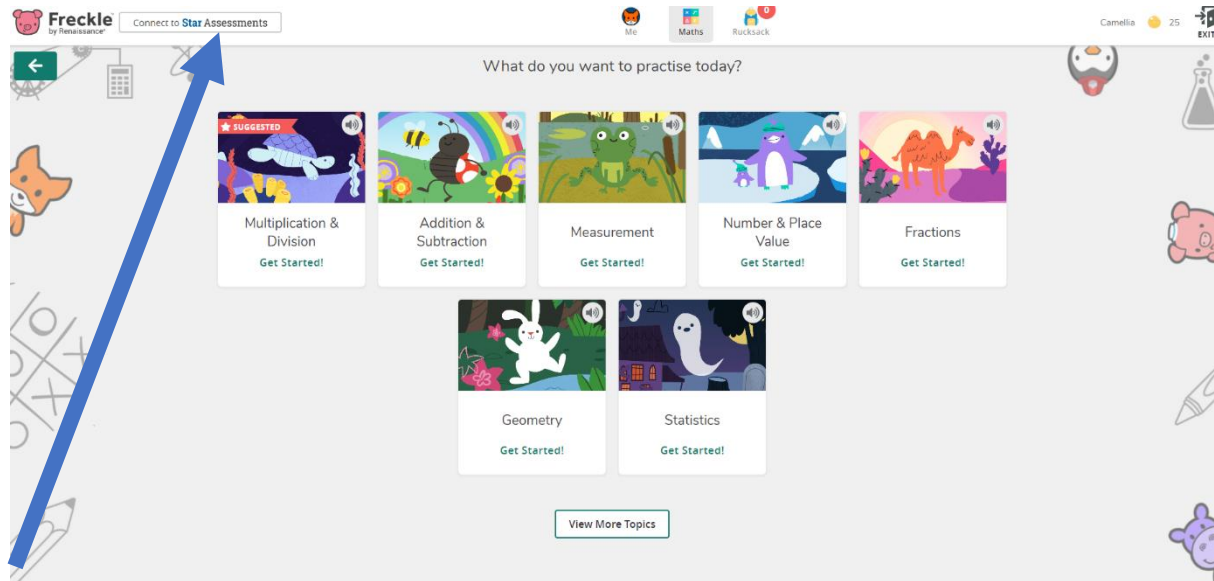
Freckle by Renaissance

Connect to Star Assessments

Me

Maths

0

Rucksack

Camellia 25

EXIT

What do you want to practise today?

SUGGESTED

Multiplication & Division

Get Started!

Addition & Subtraction

Get Started!

Measurement

Get Started!

Number & Place Value

Get Started!

Fractions

Get Started!

Geometry

Get Started!

Statistics

Get Started!

View More Topics